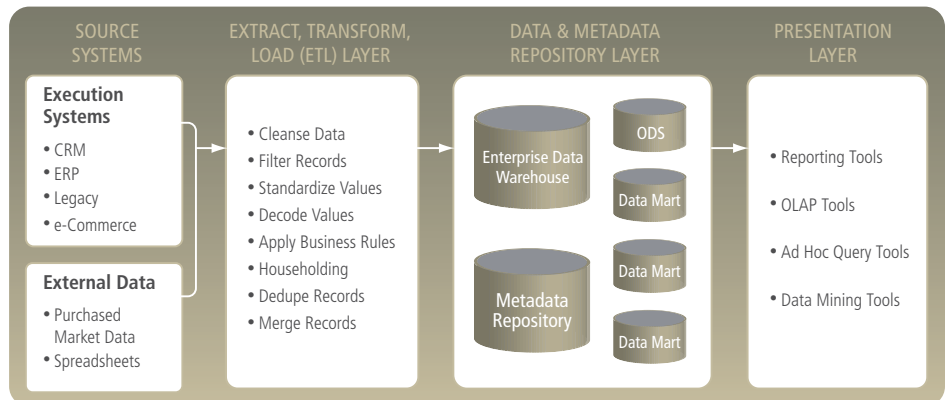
SOURCE SYSTEMS

Execution Systems
• CRM
• ERP
• Legacy
• e-Commerce

External Data
• Purchased Market Data
• Spreadsheets

EXTRACT, TRANSFORM, LOAD (ETL) LAYER

• Cleanse Data
• Filter Records
• Standardize Values
• Decode Values
• Apply Business Rules
• Householding
• Dedupe Records
• Merge Records

DATA & METADATA REPOSITORY LAYER

Enterprise Data Warehouse

ODS

Data Mart

Metadata Repository

Data Mart

Data Mart

PRESENTATION LAYER

• Reporting Tools
• OLAP Tools
• Ad Hoc Query Tools
• Data Mining Tools